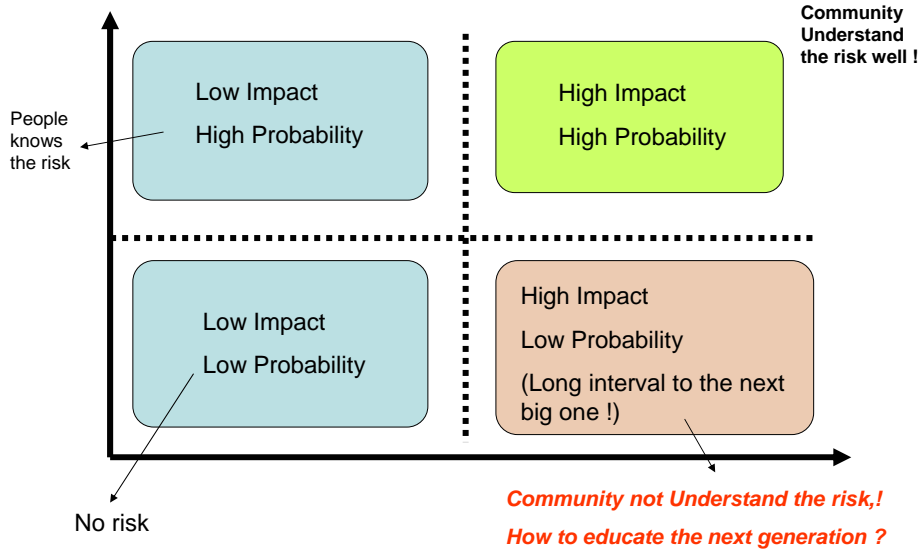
Community Understand the risk well !

People knows the risk

Low Impact

High Probability

High Impact

High Probability

Low Impact

Low Probability

High Impact

Low Probability

(Long interval to the next big one !)

No risk

Community not Understand the risk,!

How to educate the next generation ?